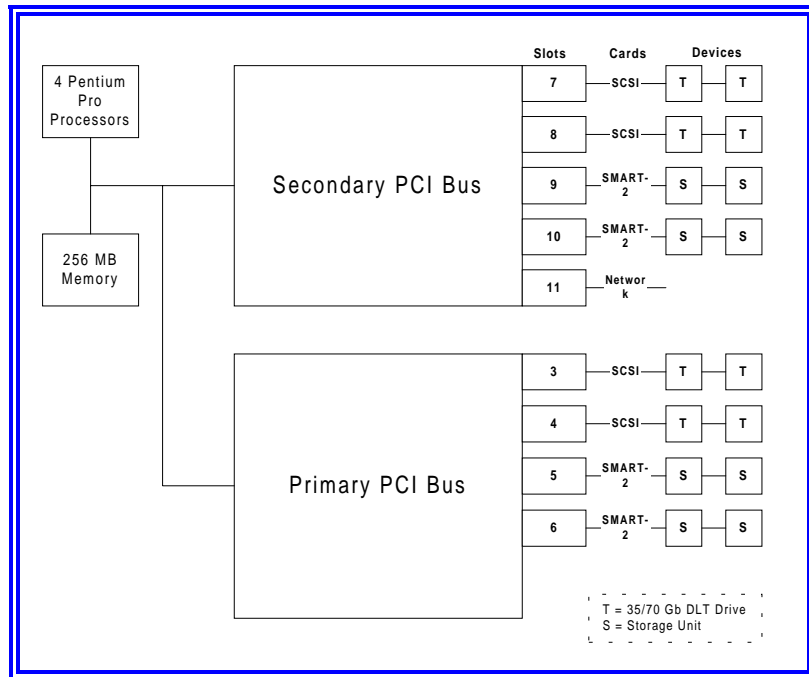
Slots Cards Devices

4 Pentium Pro Processors

256 MB Memory

Secondary PCI Bus

7 SCSI T T

8 SCSI T T

9 SMART-2 S S

10 SMART-2 S S

11 Network

Primary PCI Bus

3 SCSI T T

4 SCSI T T

5 SMART-2 S S

6 SMART-2 S S

T = 35/70 Gb DLT Drive
S = Storage Unit